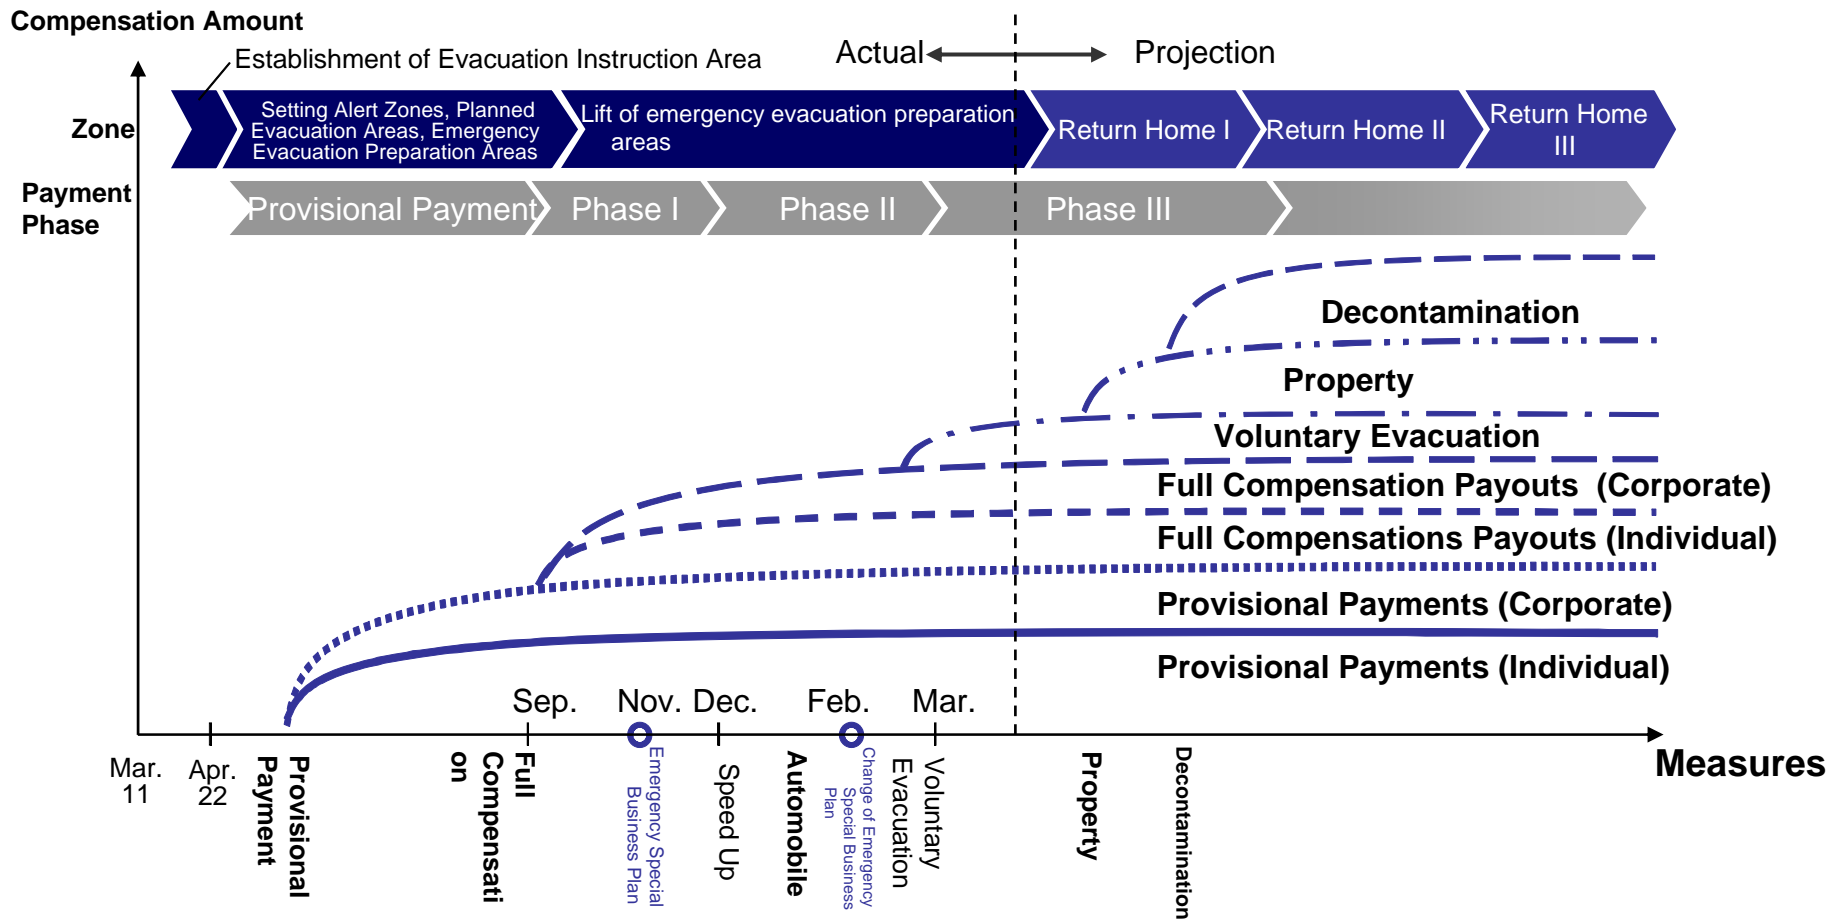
Compensation Amount

Establishment of Evacuation Instruction Area

Actual

Projection

Zone

Setting Alert Zones, Planned Evacuation Areas, Emergency Evacuation Preparation Areas

Lift of emergency evacuation preparation areas

Return Home I

Return Home II

Return Home III

Payment Phase

Provisional Payment

Phase I

Phase II

Phase III

Decontamination

Property

Voluntary Evacuation

Full Compensation Payouts (Corporate)

Full Compensations Payouts (Individual)

Provisional Payments (Corporate)

Provisional Payments (Individual)

Sep.

Nov.

Dec.

Feb.

Mar.

Mar. 11

Apr. 22

Provisional Payment

Full Compensation

Emergency Special Business Plan

Speed Up

Automobile

Change of Emergency Special Business Plan

Voluntary Evacuation

Property

Decontamination

Measures